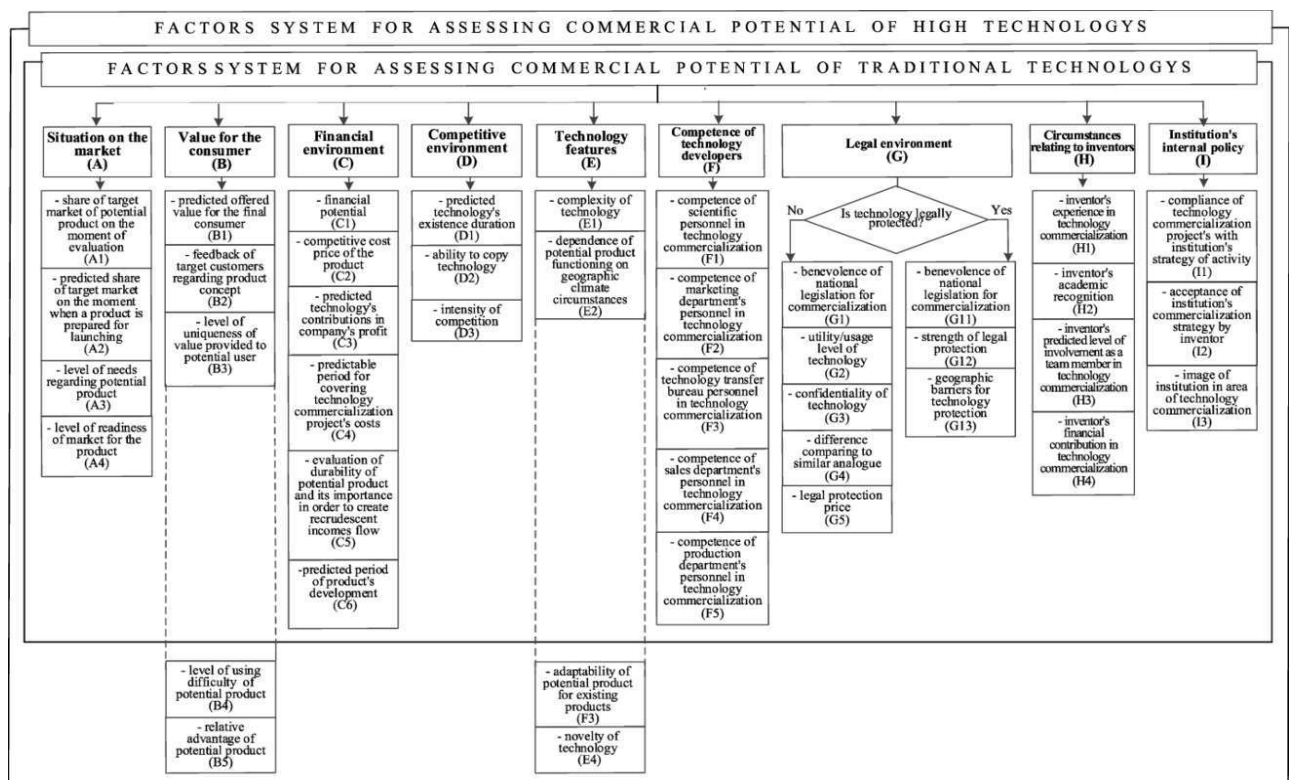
FACTORS SYSTEM FOR ASSESSING COMMERCIAL POTENTIAL OF HIGH TECHNOLOGYS

FACTORSSYSTEM FOR ASSESSING COMMERCIAL POTENTIAL OF TRADITIONAL TECHNOLOGYS

Situation on the market (A)

- share of target market of potential product on the moment of evaluation (A1)

- predicted share of target market on the moment when a product is prepared for launching (A2)

- level of needs regarding potential product (A3)

- level of readiness of market for the product (A4)

Value for the consumer (B)

- predicted offered value for the final consumer (B1)

- feedback of target customers regarding product concept (B2)

- level of uniqueness of value provided to potential user (B3)

- level of using difficulty of potential product (B4)

- relative advantage of potential product (B5)

Financial environment (C)

- financial potential (C1)

- competitive cost price of the product (C2)

- predicted technology's contributions in company's profit (C3)

- predictable period for covering technology commercialization project's costs (C4)

- evaluation of durability of potential product and its importance in order to create recrudescent incomes flow (C5)

-predicted period of product's development (C6)

Competitive environment (D)

- predicted technology's existence duration (D1)

- ability to copy technology (D2)

- intensity of competition (D3)

Technology features (E)

- complexity of technology (E1)

- dependence of potential product functioning on geographic climate circumstances (E2)

- adaptability of potential product for existing products (F3)

- novelty of technology (E4)

Competence of technology developers (F)

- competence of scientific personnel in technology commercialization (F1)

- competence of marketing department's personnel in technology commercialization (F2)

- competence of technology transfer bureau personnel in technology commercialization (F3)

- competence of sales department's personnel in technology commercialization (F4)

- competence of production department's personnel in technology commercialization (F5)

Legal environment (G)

Is technology legally protected?

No

Yes

- benevolence of national legislation for commercialization (G1)

- utility/usage level of technology (G2)

- confidentiality of technology (G3)

- difference comparing to similar analogue (G4)

- legal protection price (G5)

- benevolence of national legislation for commercialization (G11)

- strength of legal protection (G12)

- geographic barriers for technology protection (G13)

Circumstances relating to inventors (H)

- inventor's experience in technology commercialization (H1)

- inventor's academic recognition (H2)

- inventor's predicted level of involvement as a team member in technology commercialization (H3)

- inventor's financial contribution in technology commercialization (H4)

Institution's internal policy (I)

- compliance of technology commercialization project's with institution's strategy of activity (I1)

- acceptance of institution's commercialization strategy by inventor (I2)

- image of institution in area of technology commercialization (I3)